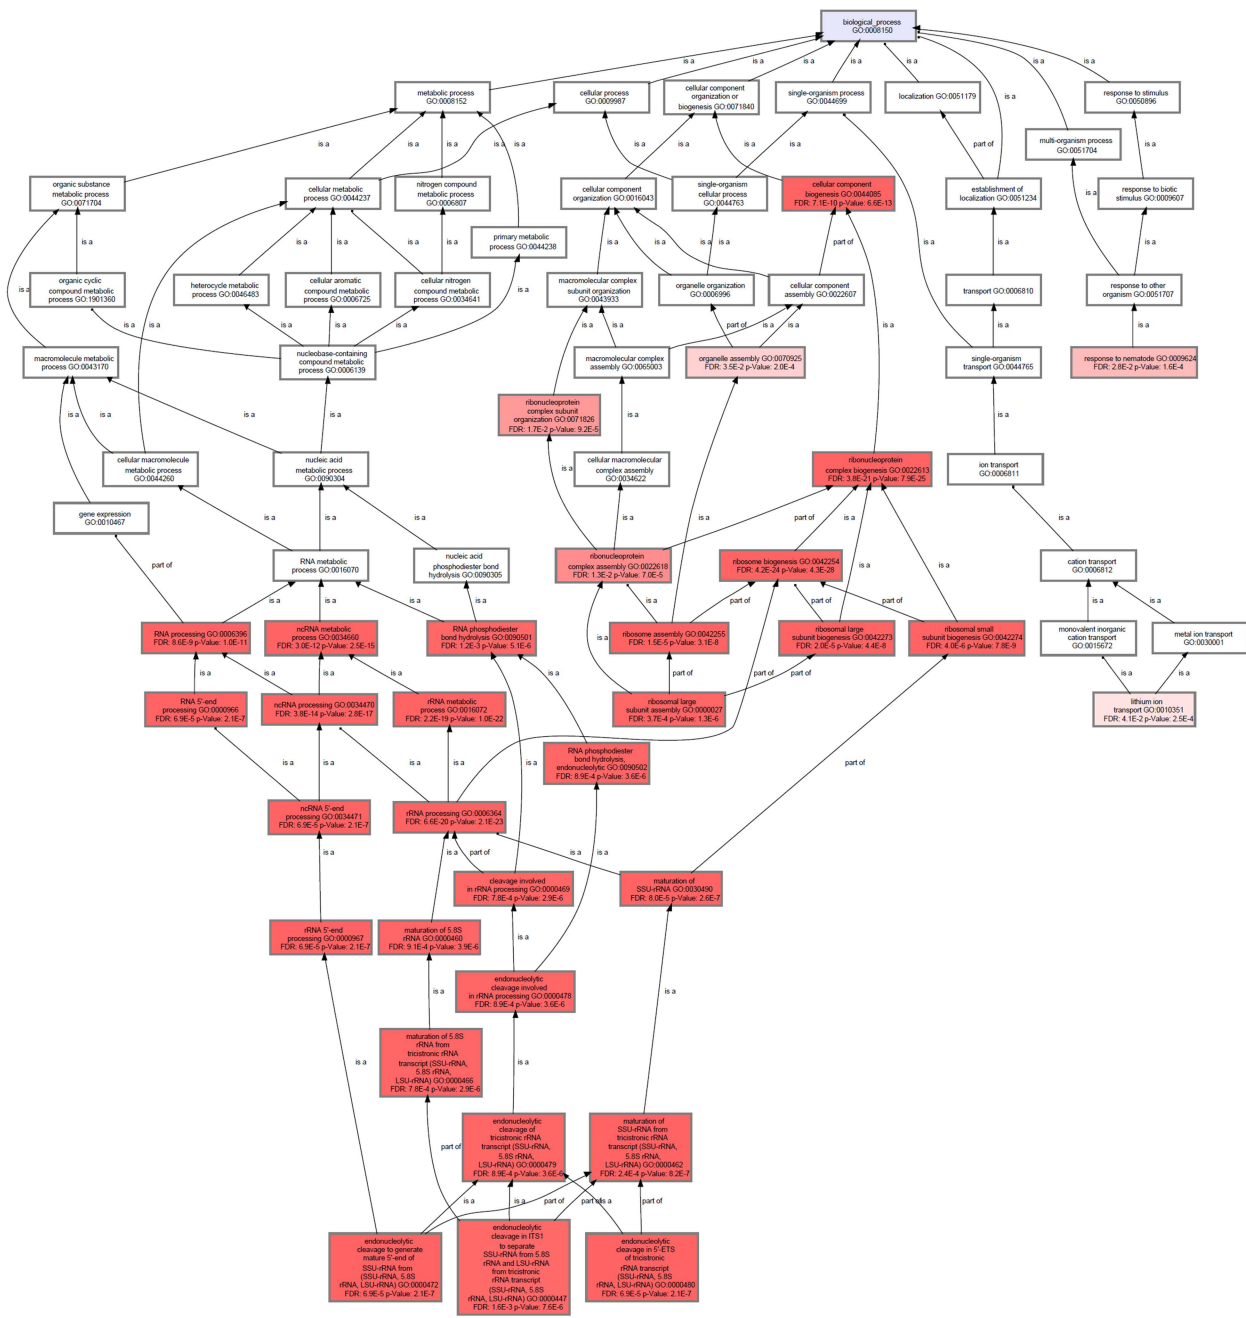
biological_process GO:0008150

metabolic process GO:0008152

cellular process GO:0009987

cellular component organization or biogenesis GO:0071840

single-organism process GO:0044699

localization GO:0051179

response to stimulus GO:0050896

multi-organism process GO:0051704

organic substance metabolic process GO:0071704

cellular metabolic process GO:0044237

nitrogen compound metabolic process GO:0006807

primary metabolic process GO:0044238

cellular component organization GO:0016043

single-organism cellular process GO:0044763

cellular component biogenesis GO:0044085 FDR: 7.1E-10 p-Value: 6.6E-13

establishment of localization GO:0051234

response to biotic stimulus GO:0009607

organic cyclic compound metabolic process GO:1901360

heterocycle metabolic process GO:0046483

cellular aromatic compound metabolic process GO:0006725

cellular nitrogen compound metabolic process GO:0034641

macromolecular complex subunit organization GO:0043933

organelle organization GO:0006996

cellular component assembly GO:0022607

transport GO:0006810

response to other organism GO:0051707

macromolecule metabolic process GO:0043170

nucleobase-containing compound metabolic process GO:0006139

macromolecular complex assembly GO:0065003

organelle assembly GO:0070925 FDR: 3.5E-2 p-Value: 2.0E-4

single-organism transport GO:0044765

response to nematode GO:0009624 FDR: 2.8E-2 p-Value: 1.6E-4

ribonucleoprotein complex subunit organization GO:0071826 FDR: 1.7E-2 p-Value: 9.2E-5

cellular macromolecule metabolic process GO:0044260

nucleic acid metabolic process GO:0090304

cellular macromolecular complex assembly GO:0034622

ribonucleoprotein complex biogenesis GO:0022613 FDR: 3.8E-21 p-Value: 7.9E-25

ion transport GO:0006811

gene expression GO:0010467

RNA metabolic process GO:0016070

nucleic acid phosphodiester bond hydrolysis GO:0090305

ribonucleoprotein complex assembly GO:0022618 FDR: 1.3E-2 p-Value: 7.0E-5

ribosome biogenesis GO:0042254 FDR: 4.2E-24 p-Value: 4.3E-28

cation transport GO:0006812

RNA processing GO:0006396 FDR: 8.6E-9 p-Value: 1.0E-11

ncRNA metabolic process GO:0034660 FDR: 3.0E-12 p-Value: 2.5E-15

RNA phosphodiester bond hydrolysis GO:0090501 FDR: 1.2E-3 p-Value: 5.1E-6

ribosome assembly GO:0042255 FDR: 1.5E-5 p-Value: 3.1E-8

ribosomal large subunit biogenesis GO:0042273 FDR: 2.0E-5 p-Value: 4.4E-8

ribosomal small subunit biogenesis GO:0042274 FDR: 4.0E-6 p-Value: 7.8E-9

monovalent inorganic cation transport GO:0015672

metal ion transport GO:0030001

RNA 5'-end processing GO:0000966 FDR: 6.9E-5 p-Value: 2.1E-7

ncRNA processing GO:0034470 FDR: 3.8E-14 p-Value: 2.8E-17

rRNA metabolic process GO:0016072 FDR: 2.2E-19 p-Value: 1.0E-22

ribosomal large subunit assembly GO:0000027 FDR: 3.7E-4 p-Value: 1.3E-6

lithium ion transport GO:0010351 FDR: 4.1E-2 p-Value: 2.5E-4

RNA phosphodiester bond hydrolysis, endonucleolytic GO:0090502 FDR: 8.9E-4 p-Value: 3.6E-6

ncRNA 5'-end processing GO:0034471 FDR: 6.9E-5 p-Value: 2.1E-7

rRNA processing GO:0006364 FDR: 6.6E-20 p-Value: 2.1E-23

cleavage involved in rRNA processing GO:0000469 FDR: 7.8E-4 p-Value: 2.9E-6

maturation of SSU-rRNA GO:0030490 FDR: 8.0E-5 p-Value: 2.6E-7

rRNA 5'-end processing GO:0000967 FDR: 6.9E-5 p-Value: 2.1E-7

maturation of 5.8S rRNA GO:0000460 FDR: 9.1E-4 p-Value: 3.9E-6

endonucleolytic cleavage involved in rRNA processing GO:0000478 FDR: 8.9E-4 p-Value: 3.6E-6

maturation of 5.8S rRNA from tricistronic rRNA transcript (SSU-rRNA, 5.8S rRNA, LSU-rRNA) GO:0000466 FDR: 7.8E-4 p-Value: 2.9E-6

endonucleolytic cleavage of tricistronic rRNA transcript (SSU-rRNA, 5.8S rRNA, LSU-rRNA) GO:0000479 FDR: 8.9E-4 p-Value: 3.6E-6

maturation of SSU-rRNA from tricistronic rRNA transcript (SSU-rRNA, 5.8S rRNA, LSU-rRNA) GO:0000462 FDR: 2.4E-4 p-Value: 8.2E-7

endonucleolytic cleavage to generate mature 5'-end of SSU-rRNA from (SSU-rRNA, 5.8S rRNA, LSU-rRNA) GO:0000472 FDR: 6.9E-5 p-Value: 2.1E-7

endonucleolytic cleavage in ITS1 to separate SSU-rRNA from 5.8S rRNA and LSU-rRNA from tricistronic rRNA transcript (SSU-rRNA, 5.8S rRNA, LSU-rRNA) GO:0000447 FDR: 1.6E-3 p-Value: 7.6E-6

endonucleolytic cleavage in 5'-ETS of tricistronic rRNA transcript (SSU-rRNA, 5.8S rRNA, LSU-rRNA) GO:0000480 FDR: 6.9E-5 p-Value: 2.1E-7

is a is a is a is a is a is a is a is a is a part of part of part of part of part of part of part of part of part of part of is a